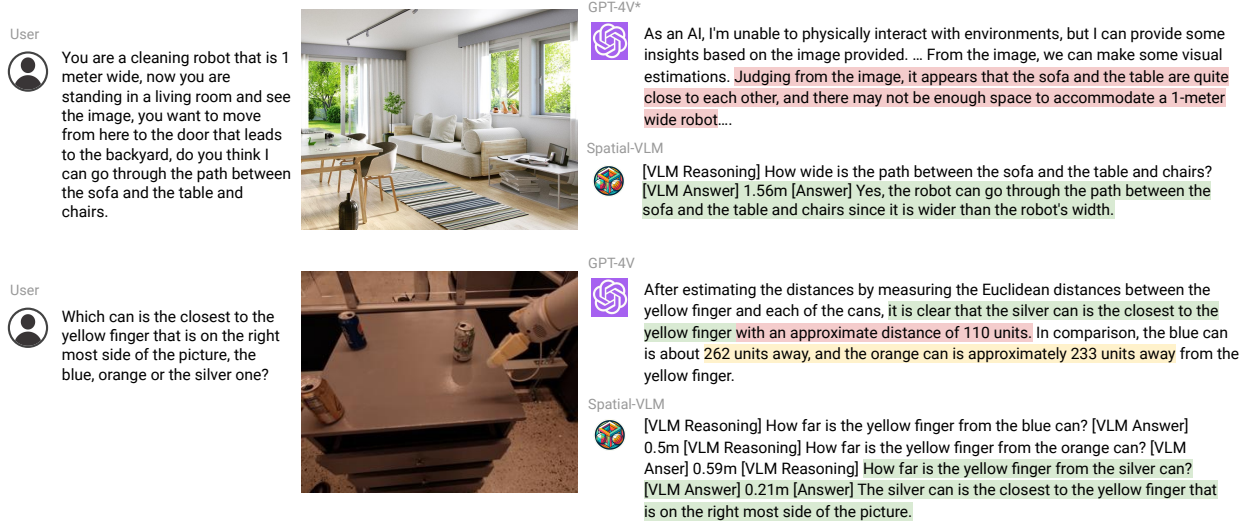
User

You are a cleaning robot that is 1 meter wide, now you are standing in a living room and see the image, you want to move from here to the door that leads to the backyard, do you think I can go through the path between the sofa and the table and chairs.

GPT-4V*

As an AI, I'm unable to physically interact with environments, but I can provide some insights based on the image provided. … From the image, we can make some visual estimations. Judging from the image, it appears that the sofa and the table are quite close to each other, and there may not be enough space to accommodate a 1-meter wide robot….

Spatial-VLM

[VLM Reasoning] How wide is the path between the sofa and the table and chairs? [VLM Answer] 1.56m [Answer] Yes, the robot can go through the path between the sofa and the table and chairs since it is wider than the robot's width.

User

Which can is the closest to the yellow finger that is on the right most side of the picture, the blue, orange or the silver one?

GPT-4V

After estimating the distances by measuring the Euclidean distances between the yellow finger and each of the cans, it is clear that the silver can is the closest to the yellow finger with an approximate distance of 110 units. In comparison, the blue can is about 262 units away, and the orange can is approximately 233 units away from the yellow finger.

Spatial-VLM

[VLM Reasoning] How far is the yellow finger from the blue can? [VLM Answer] 0.5m [VLM Reasoning] How far is the yellow finger from the orange can? [VLM Anser] 0.59m [VLM Reasoning] How far is the yellow finger from the silver can? [VLM Answer] 0.21m [Answer] The silver can is the closest to the yellow finger that is on the right most side of the picture.